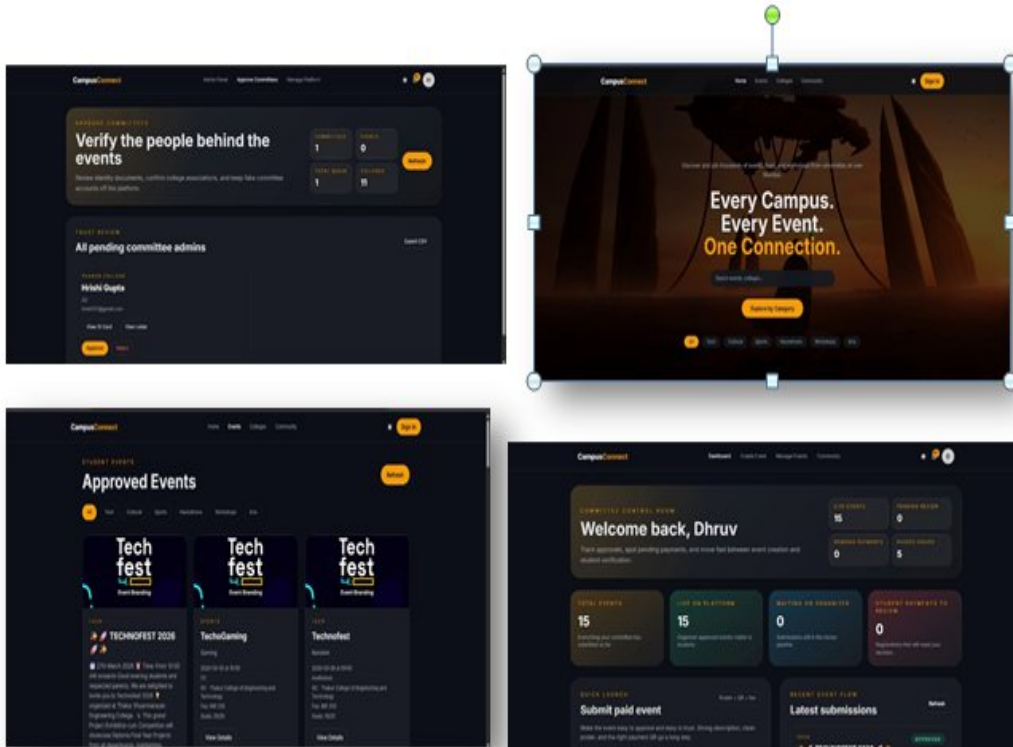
CampusConnect Admin Panel Approve Committees Manage Platform

APPROVE COMMITTEES

Verify the people behind the events

Review identity documents, confirm college associations, and keep fake committee accounts off the platform.

| COMMITTEES | EVENTS |
|---|---|
| 1 | 0 |
| TOTAL USERS | COLLEGES |
| 1 | 11 |

Refresh

TRUST REVIEW

All pending committee admins

Export CSV

THAKUR COLLEGE

Hrishi Gupta

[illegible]

View ID Card View Letter

Approve Reject

CampusConnect Home Events Colleges Community Sign In

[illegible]

Every Campus.
Every Event.
One Connection.

Search events, colleges...

Explore by Category

All Tech Cultural Sports Hackathon Workshops Arts

CampusConnect Home Events Colleges Community Sign In

STUDENT EVENTS

Approved Events

Refresh

All Tech Cultural Sports Hackathon Workshops Arts

Tech fest Event Branding

Tech fest Event Branding

Tech fest Event Branding

TECH
TECHNOFEST 2026
27th March 2026 Time: From 10:00 AM onwards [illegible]

View Details

SPORTS
TechoGaming
Gaming
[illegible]

View Details

TECH
Technofest
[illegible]

View Details

CampusConnect Dashboard Create Event Manage Events Community

COMMITTEE CONTROL ROOM

Welcome back, Dhruv

Track approvals, spot pending payments, and move fast between event creation and student verification.

| LIVE EVENTS | PENDING REVIEW |
|---|---|
| 15 | 0 |
| PENDING PAYMENTS | PASSES ISSUED |
| 0 | 5 |

TOTAL EVENTS
15
Everything your committee has submitted so far

LIVE ON PLATFORM
15
Organizer approved events visible to students

WAITING ON ORGANIZER
0
Submissions still in the review pipeline

STUDENT PAYMENTS TO REVIEW
0
Registrations that still need your decision

QUICK LAUNCH

Submit paid event

Make the event easy to approve and easy to trust. Strong description, clean poster, and the right payment QR go a long way.

RECENT EVENT FLOW

Latest submissions

Refresh

APPROVED